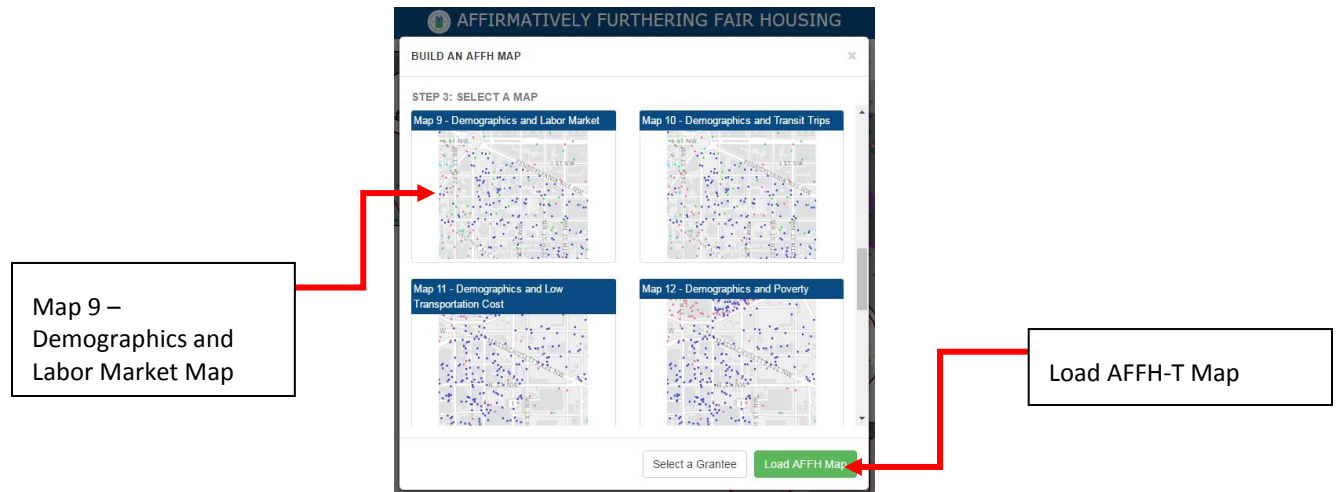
AFFIRMATIVELY FURTHERING FAIR HOUSING

BUILD AN AFFH MAP

×

STEP 3: SELECT A MAP

Map 9 - Demographics and Labor Market

Map 10 - Demographics and Transit Trips

Map 11 - Demographics and Low Transportation Cost

Map 12 - Demographics and Poverty

Select a Grantee

Load AFFH Map

Map 9 – Demographics and Labor Market Map

Load AFFH-T Map